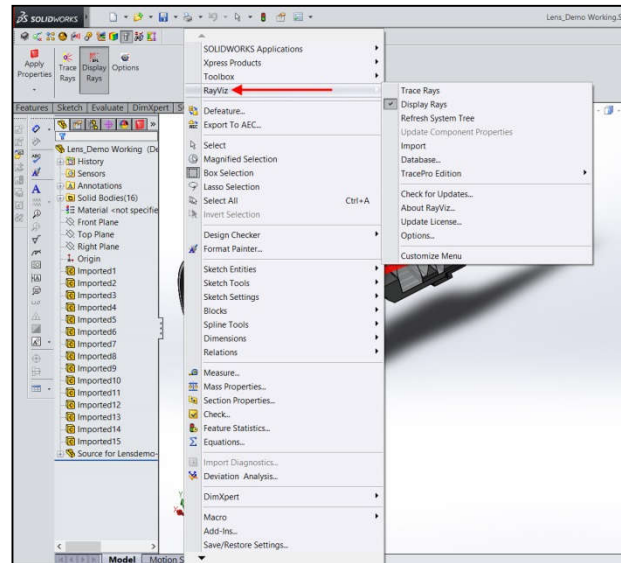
SOLIDWORKS

Lens_Demo Working.S

Apply Properties

Trace Rays

Display Rays

Options

Features | Sketch | Evaluate | DimXpert | S

Lens_Demo Working (De

History

Sensors

Annotations

Solid Bodies(16)

Material <not specifie

Front Plane

Top Plane

Right Plane

Origin

Imported1

Imported2

Imported3

Imported4

Imported5

Imported6

Imported7

Imported8

Imported9

Imported10

Imported11

Imported12

Imported13

Imported14

Imported15

Source for Lensdemo-

Model | Motion S

SOLIDWORKS Applications

Xpress Products

Toolbox

RayViz

Defeature...

Export To AEC...

Select

Magnified Selection

Box Selection

Lasso Selection

Select All Ctrl+A

Invert Selection

Design Checker

Format Painter...

Sketch Entities

Sketch Tools

Sketch Settings

Blocks

Spline Tools

Dimensions

Relations

Measure...

Mass Properties...

Section Properties...

Check...

Feature Statistics...

Equations...

Import Diagnostics...

Deviation Analysis...

DimXpert

Macro

Add-Ins...

Save/Restore Settings...

Trace Rays

Display Rays

Refresh System Tree

Update Component Properties

Import

Database...

TracePro Edition

Check for Updates...

About RayViz...

Update License...

Options...

Customize Menu